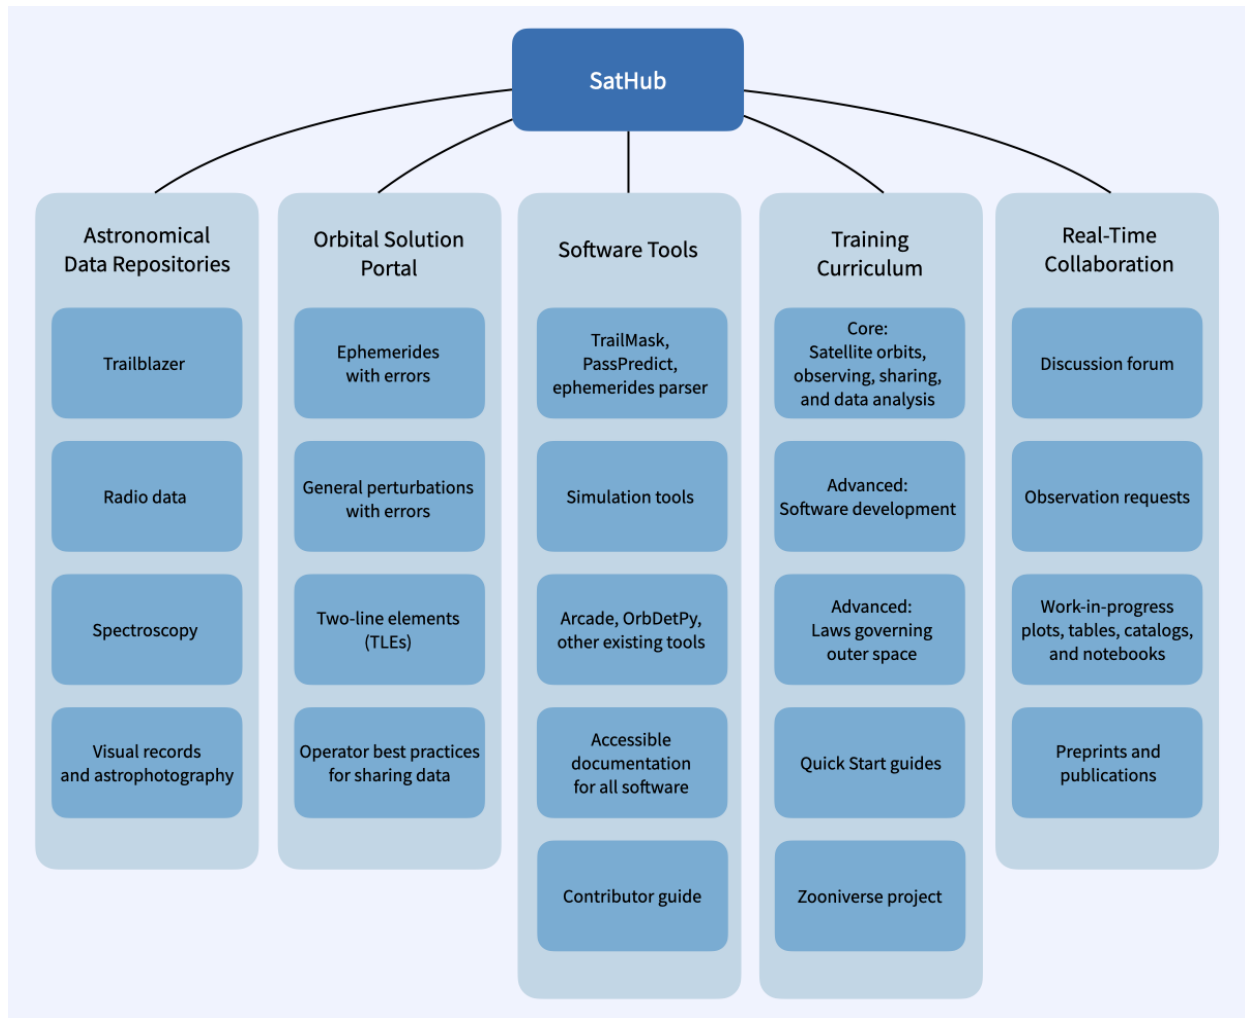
SatHub

Astronomical Data Repositories

Trailblazer

Radio data

Spectroscopy

Visual records and astrophotography

Orbital Solution Portal

Ephemerides with errors

General perturbations with errors

Two-line elements (TLEs)

Operator best practices for sharing data

Software Tools

TrailMask, PassPredict, ephemerides parser

Simulation tools

Arcade, OrbDetPy, other existing tools

Accessible documentation for all software

Contributor guide

Training Curriculum

Core: Satellite orbits, observing, sharing, and data analysis

Advanced: Software development

Advanced: Laws governing outer space

Quick Start guides

Zooniverse project

Real-Time Collaboration

Discussion forum

Observation requests

Work-in-progress plots, tables, catalogs, and notebooks

Preprints and publications